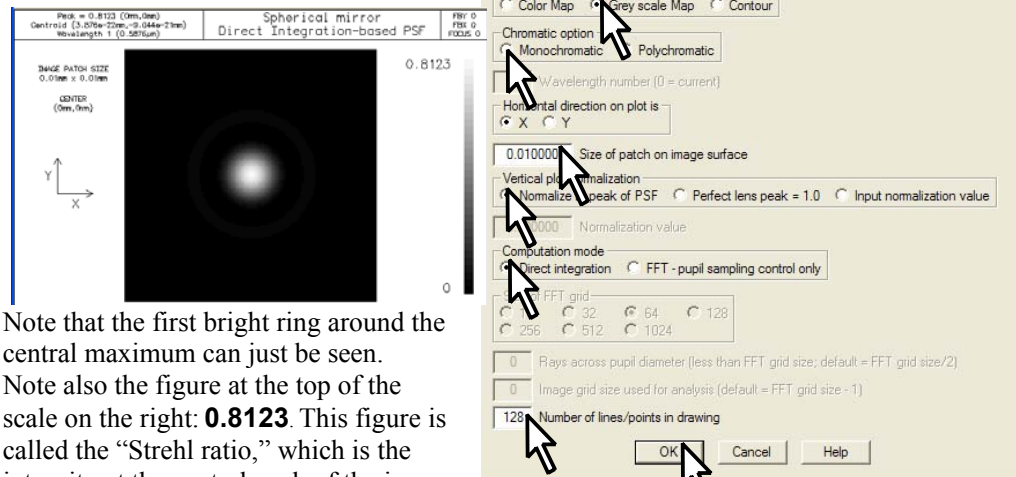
Peak = 0.8123 (0mm,0mm)
Centroid (3.876e-22mm,-9.044e-21mm)
Wavelength 1 (0.5876µm)

Spherical mirror
Direct Integration-based PSF

FBY 0
FBX 0
FOCUS 0

IMAGE PATCH SIZE
0.01mm x 0.01mm

CENTER
(0mm,0mm)

Y

X

0.8123

0

Color Map Grey scale Map Contour

Chromatic option
Monochromatic Polychromatic

Wavelength number (0 = current)

Horizontal direction on plot is
X Y

0.010000 Size of patch on image surface

Vertical plot normalization
Normalize to peak of PSF Perfect lens peak = 1.0 Input normalization value

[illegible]0000 Normalization value

Computation mode
Direct integration FFT - pupil sampling control only

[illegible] FFT grid
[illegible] 32 64 128
256 512 1024

0 Rays across pupil diameter (less than FFT grid size; default = FFT grid size/2)

0 Image grid size used for analysis (default = FFT grid size - 1)

128 Number of lines/points in drawing

OK Cancel Help

Note that the first bright ring around the central maximum can just be seen. Note also the figure at the top of the scale on the right: **0.8123**. This figure is called the "Strehl ratio," which is the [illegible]